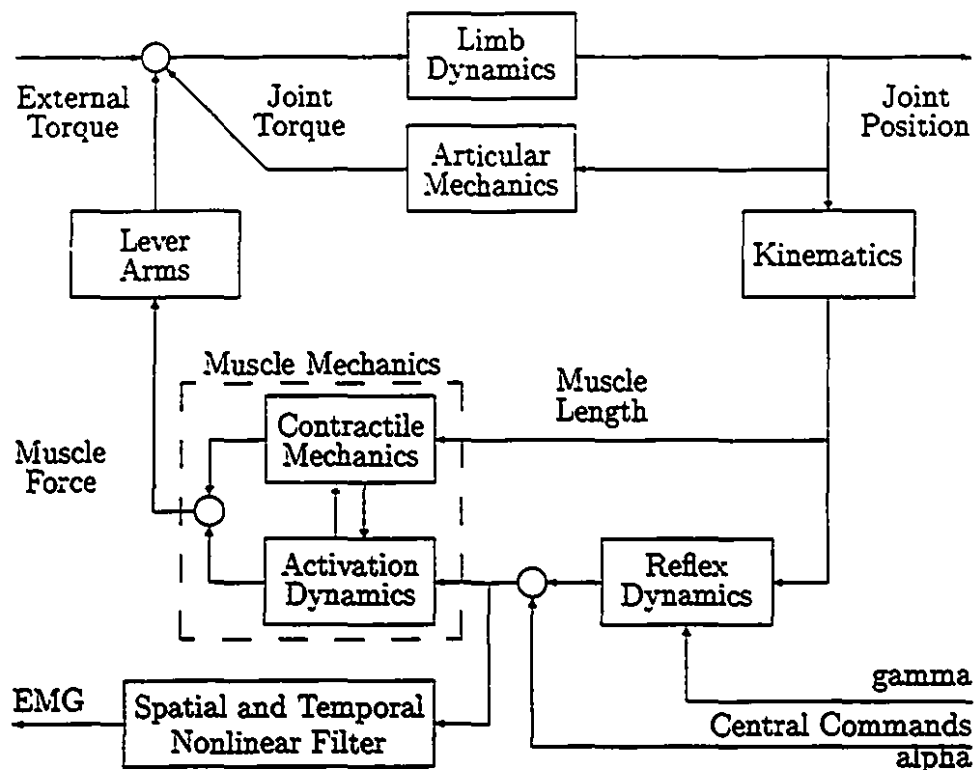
Limb Dynamics

External Torque

Joint Torque

Joint Position

Articular Mechanics

Lever Arms

Kinematics

Muscle Mechanics

Muscle Length

Contractile Mechanics

Muscle Force

Activation Dynamics

Reflex Dynamics

gamma

EMG

Spatial and Temporal Nonlinear Filter

Central Commands

alpha